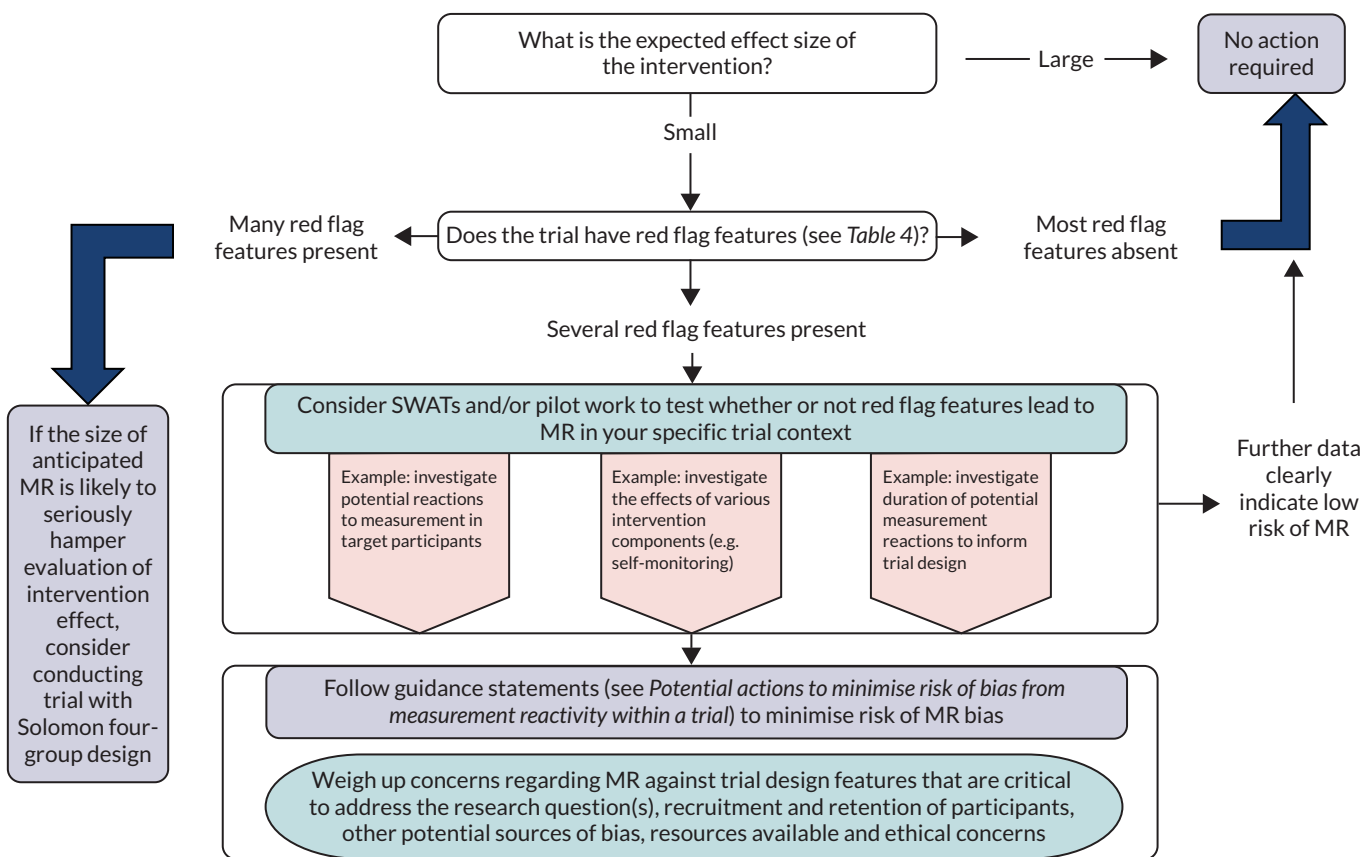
What is the expected effect size of the intervention?

Large

No action required

Small

Many red flag features present

Does the trial have red flag features (see *Table 4*)?

Most red flag features absent

Several red flag features present

Consider SWATs and/or pilot work to test whether or not red flag features lead to MR in your specific trial context

Example: investigate potential reactions to measurement in target participants

Example: investigate the effects of various intervention components (e.g. self-monitoring)

Example: investigate duration of potential measurement reactions to inform trial design

Further data clearly indicate low risk of MR

If the size of anticipated MR is likely to seriously hamper evaluation of intervention effect, consider conducting trial with Solomon four-group design

Follow guidance statements (see *Potential actions to minimise risk of bias from measurement reactivity within a trial*) to minimise risk of MR bias

Weigh up concerns regarding MR against trial design features that are critical to address the research question(s), recruitment and retention of participants, other potential sources of bias, resources available and ethical concerns